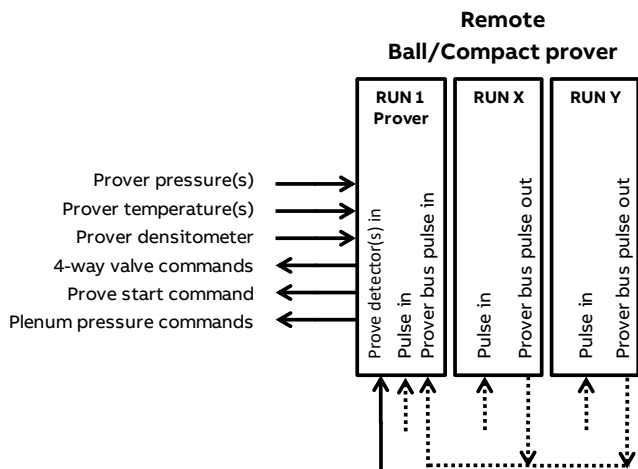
Remote
Ball/Compact prover

RUN 1
Prover

RUN X

RUN Y

Prover pressure(s)
Prover temperature(s)
Prover densitometer
4-way valve commands
Prove start command
Plenum pressure commands

Prove detector(s) in
Pulse in
Prover bus pulse in

Pulse in
Prover bus pulse out

Pulse in
Prover bus pulse out